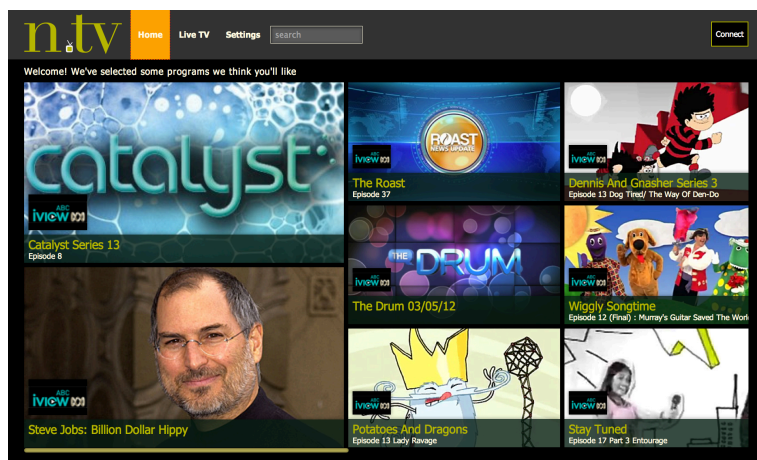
n.tv

Home
Live TV
Settings
search
Connect

Welcome! We've selected some programs we think you'll like

catalyst
ABC iview
Catalyst Series 13
Episode 8

ROAST NEWS UPDATE
ABC iview
The Roast
Episode 37

ABC iview
Dennis And Gnasher Series 3
Episode 13 Dog Tired/ The Way Of Den-Do

THE DRUM
ABC iview
The Drum 03/05/12

ABC iview
Wiggly Songtime
Episode 12 (Final) : Murray's Guitar Saved The World

ABC iview
Steve Jobs: Billion Dollar Hippy

ABC iview
Potatoes And Dragons
Episode 13 Lady Ravage

ABC iview
Stay Tuned
Episode 17 Part 3 Entourage